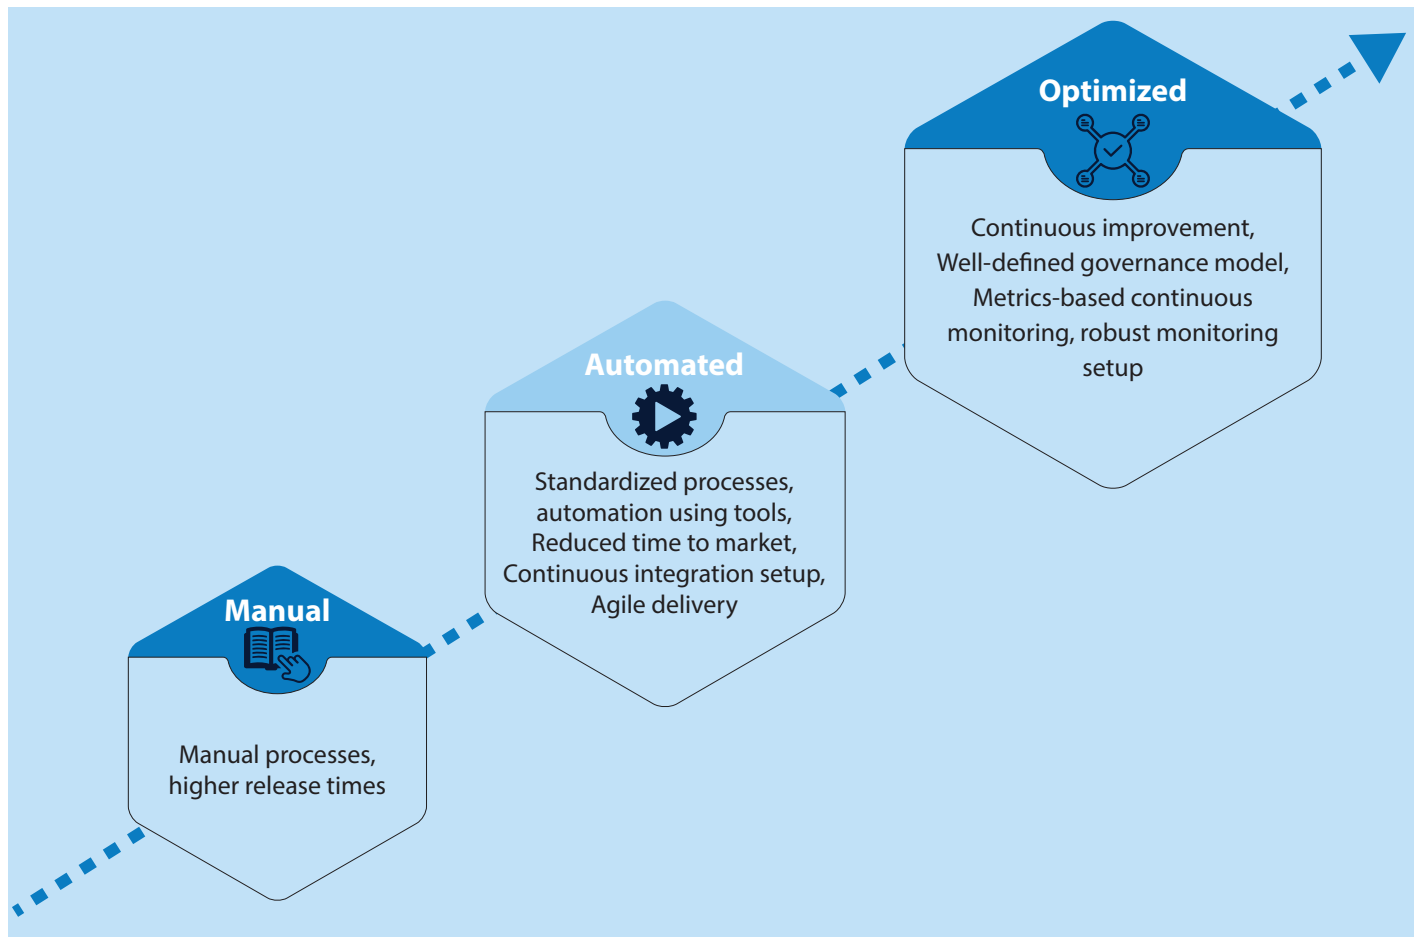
Manual

Manual processes, higher release times

Automated

Standardized processes, automation using tools, Reduced time to market, Continuous integration setup, Agile delivery

Optimized

Continuous improvement, Well-defined governance model, Metrics-based continuous monitoring, robust monitoring setup